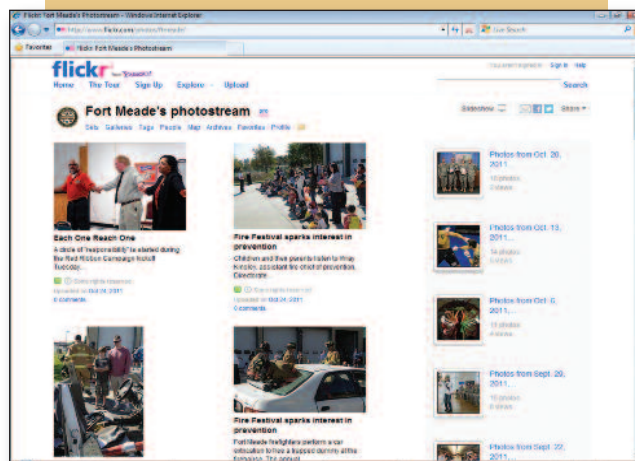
Flickr: Fort Meade's Photostream - Windows Internet Explorer

http://www.flickr.com/photos/ftmeade/

Live Search

Favorites

Flickr: Fort Meade's Photostream

flickr from YAHOO!

Home The Tour Sign Up Explore Upload

Sign In Help

Search

Fort Meade's photostream

Sets Galleries Tags People Map Archives Favorites Profile

Slideshow

Share

Each One Reach One

A circle of "responsibility" is started during the Red Ribbon Campaign kickoff Tuesday...

Uploaded on Oct 26, 2011

0 comments

Fire Festival sparks interest in prevention

Children and their parents listen to Ray Kincilon, assistant fire chief of prevention, Celebrate...

Uploaded on Oct 24, 2011

0 comments

Fire Festival sparks interest in prevention

Fort Meade firefighters perform a car extrication to free a trapped dummy at the...

Photos from Oct. 20, 2011

Photos from Oct. 13, 2011

Photos from Oct. 6, 2011

Photos from Sept. 29, 2011

Photos from Sept. 22, 2011